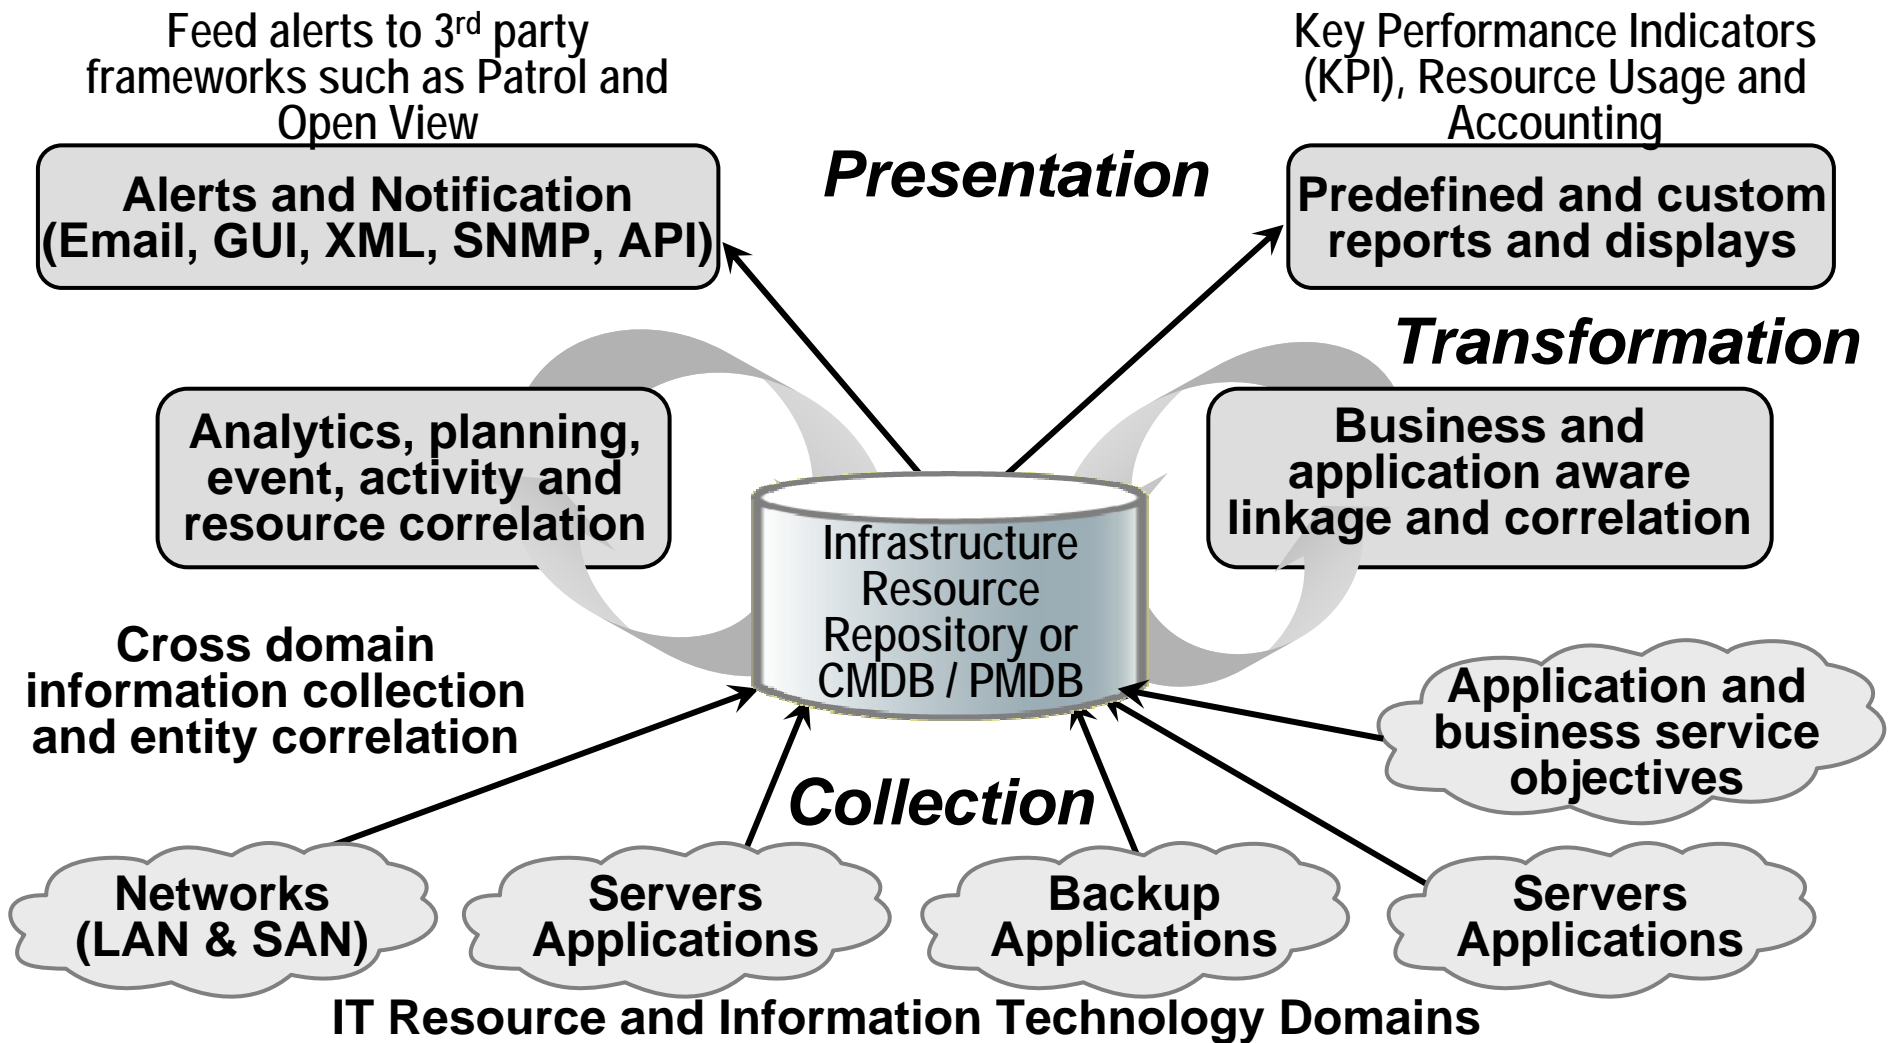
Feed alerts to 3$^{rd}$ party frameworks such as Patrol and Open View

Key Performance Indicators (KPI), Resource Usage and Accounting

Alerts and Notification (Email, GUI, XML, SNMP, API)

Presentation

Predefined and custom reports and displays

Transformation

Analytics, planning, event, activity and resource correlation

Business and application aware linkage and correlation

Infrastructure Resource Repository or CMDB / PMDB

Cross domain information collection and entity correlation

Application and business service objectives

Collection

Networks (LAN & SAN)

Servers Applications

Backup Applications

Servers Applications

IT Resource and Information Technology Domains